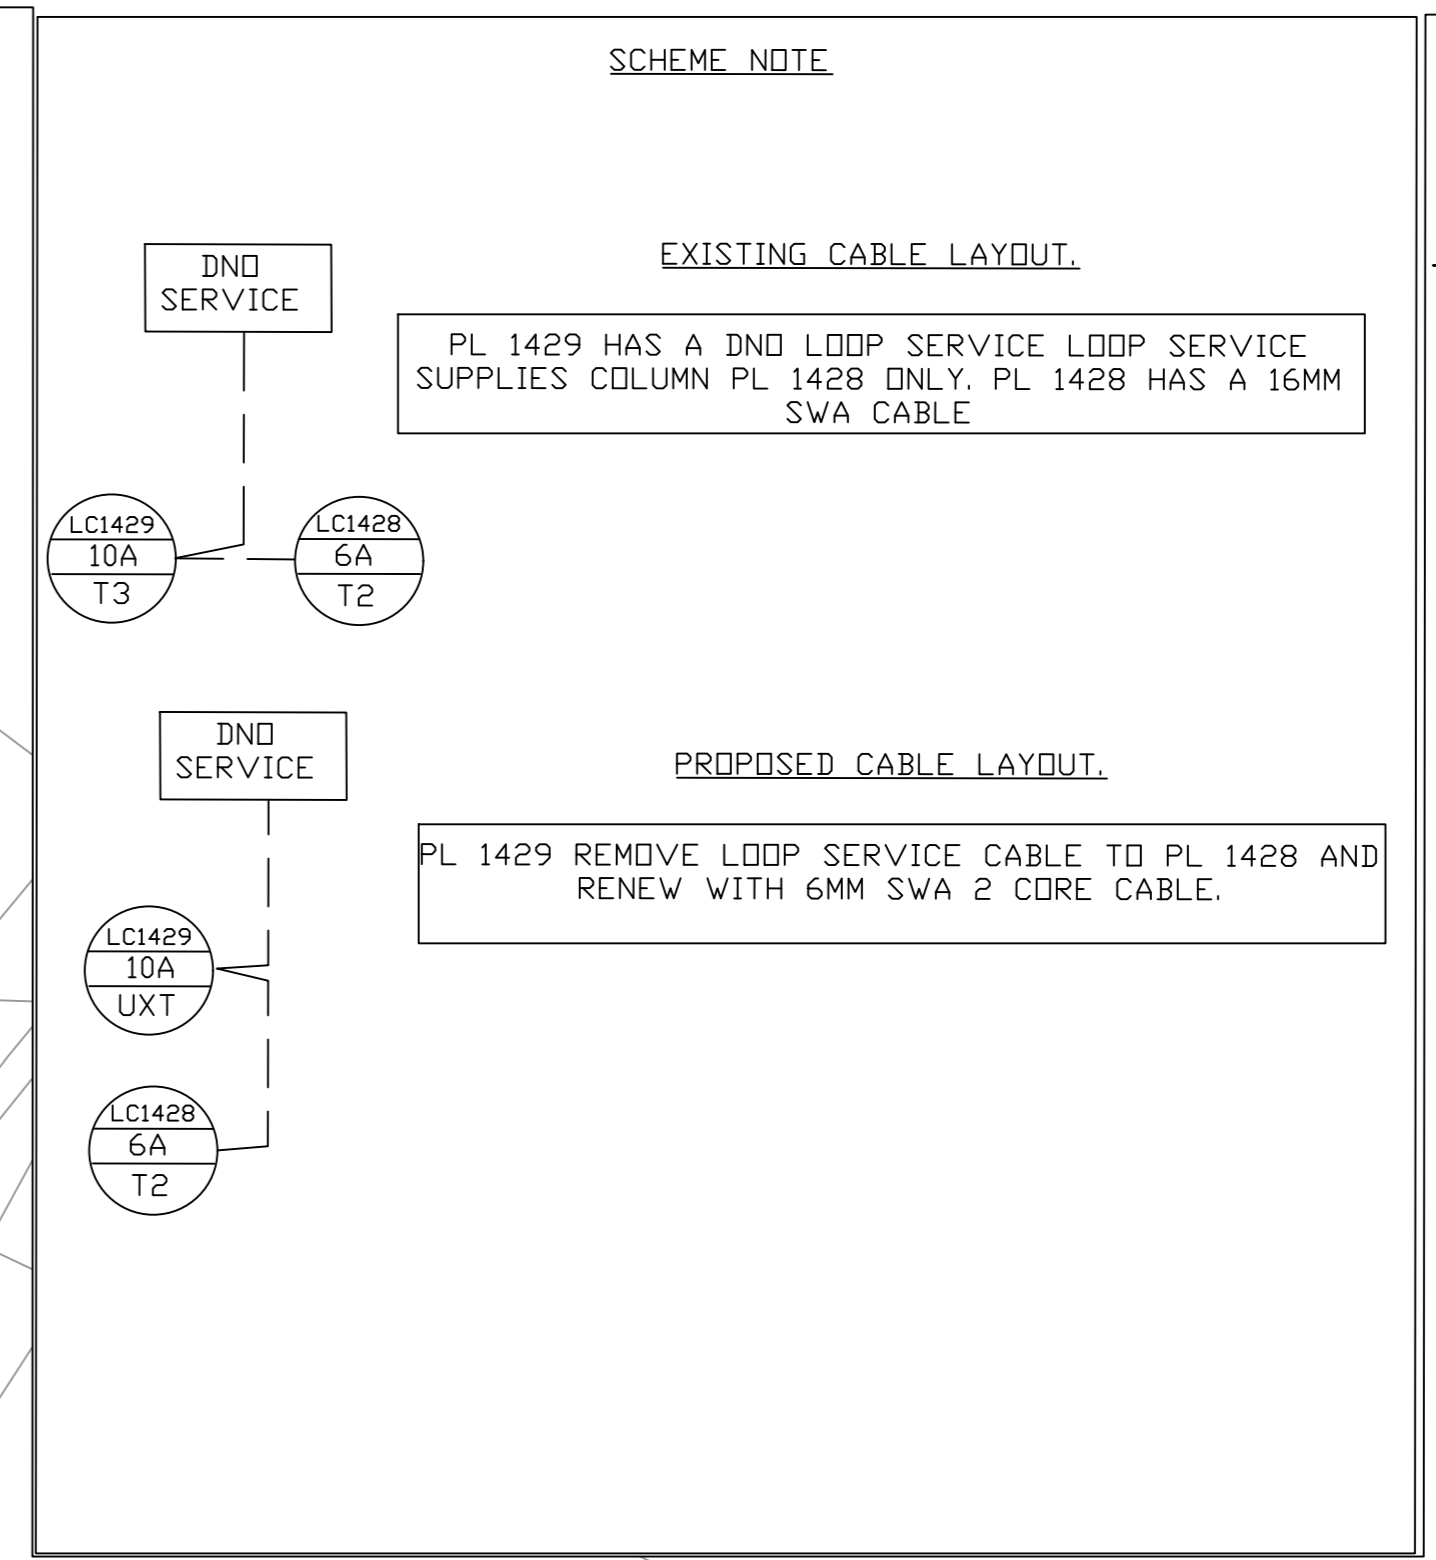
SCHEME NOTE

EXISTING CABLE LAYOUT.

DNO SERVICE

PL 1429 HAS A DNO LOOP SERVICE LOOP SERVICE SUPPLIES COLUMN PL 1428 ONLY. PL 1428 HAS A 16MM SWA CABLE

LC1429
10A
T3

LC1428
6A
T2

DNO SERVICE

PROPOSED CABLE LAYOUT.

PL 1429 REMOVE LOOP SERVICE CABLE TO PL 1428 AND RENEW WITH 6MM SWA 2 CORE CABLE.

LC1429
10A
UXT

LC1428
6A
T2